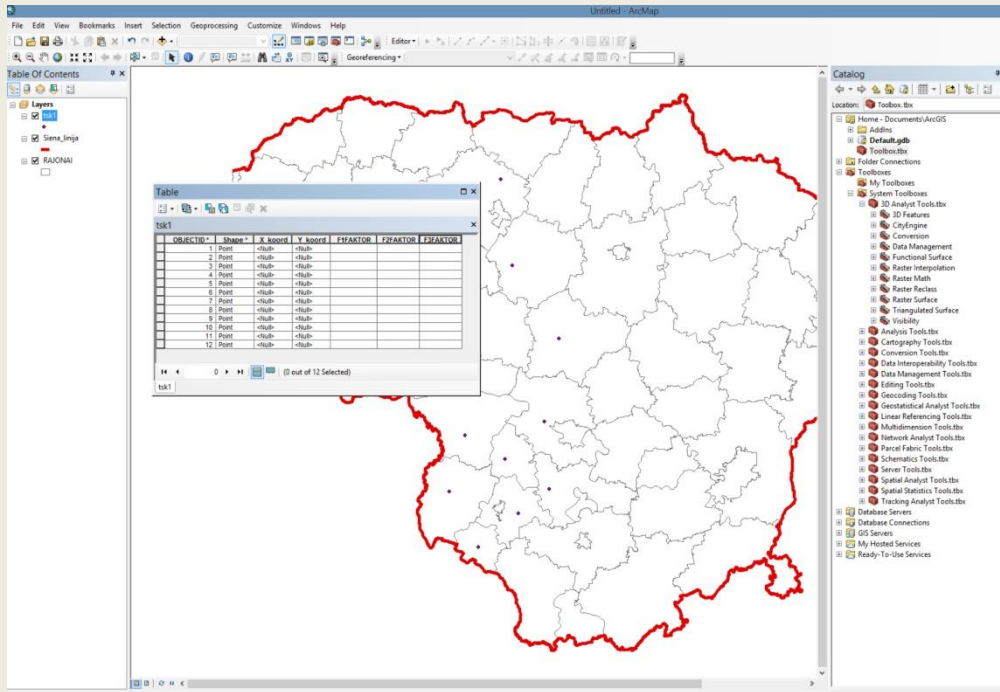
Untitled - ArcMap

File Edit View Bookmarks Insert Selection Geoprocessing Customize Windows Help

Editor

Georeferencing

Table Of Contents

Layers
tsk1
Siena_linija
RAJONAI

Table

tsk1

| OBJECTID * | Shape * | X_koord | Y_koord | F1FAKTOR | F2FAKTOR | F3FAKTOR |
|---|---|---|---|---|---|---|
| 1 | Point | <Null> | <Null> | | | |
| 2 | Point | <Null> | <Null> | | | |
| 3 | Point | <Null> | <Null> | | | |
| 4 | Point | <Null> | <Null> | | | |
| 5 | Point | <Null> | <Null> | | | |
| 6 | Point | <Null> | <Null> | | | |
| 7 | Point | <Null> | <Null> | | | |
| 8 | Point | <Null> | <Null> | | | |
| 9 | Point | <Null> | <Null> | | | |
| 10 | Point | <Null> | <Null> | | | |
| 11 | Point | <Null> | <Null> | | | |
| 12 | Point | <Null> | <Null> | | | |

0 (0 out of 12 Selected)

tsk1

Catalog

Location: Toolbox.tbx

Home - Documents\ArcGIS
AddIns
Default.gdb
Toolbox.tbx
Folder Connections
Toolboxes
My Toolboxes
System Toolboxes
3D Analyst Tools.tbx
3D Features
CityEngine
Conversion
Data Management
Functional Surface
Raster Interpolation
Raster Math
Raster Reclass
Raster Surface
Triangulated Surface
Visibility
Analysis Tools.tbx
Cartography Tools.tbx
Conversion Tools.tbx
Data Interoperability Tools.tbx
Data Management Tools.tbx
Editing Tools.tbx
Geocoding Tools.tbx
Geostatistical Analyst Tools.tbx
Linear Referencing Tools.tbx
Multidimension Tools.tbx
Network Analyst Tools.tbx
Parcel Fabric Tools.tbx
Schematics Tools.tbx
Server Tools.tbx
Spatial Analyst Tools.tbx
Spatial Statistics Tools.tbx
Tracking Analyst Tools.tbx
Database Servers
Database Connections
GIS Servers
My Hosted Services
Ready-To-Use Services